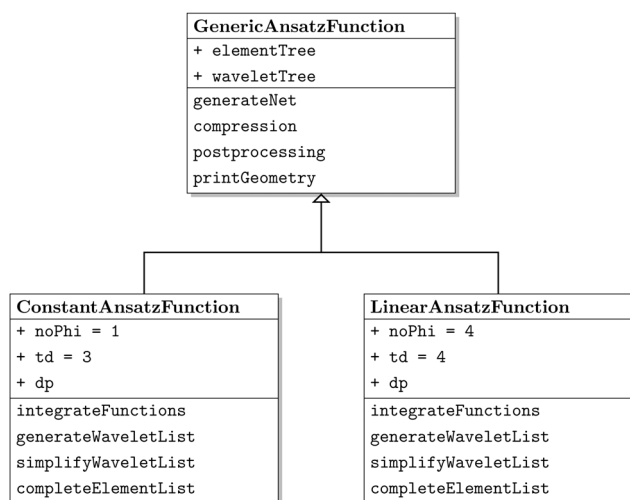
GenericAnsatzFunction
+ elementTree
+ waveletTree
generateNet
compression
postprocessing
printGeometry

ConstantAnsatzFunction
+ noPhi = 1
+ td = 3
+ dp
integrateFunctions
generateWaveletList
simplifyWaveletList
completeElementList

LinearAnsatzFunction
+ noPhi = 4
+ td = 4
+ dp
integrateFunctions
generateWaveletList
simplifyWaveletList
completeElementList